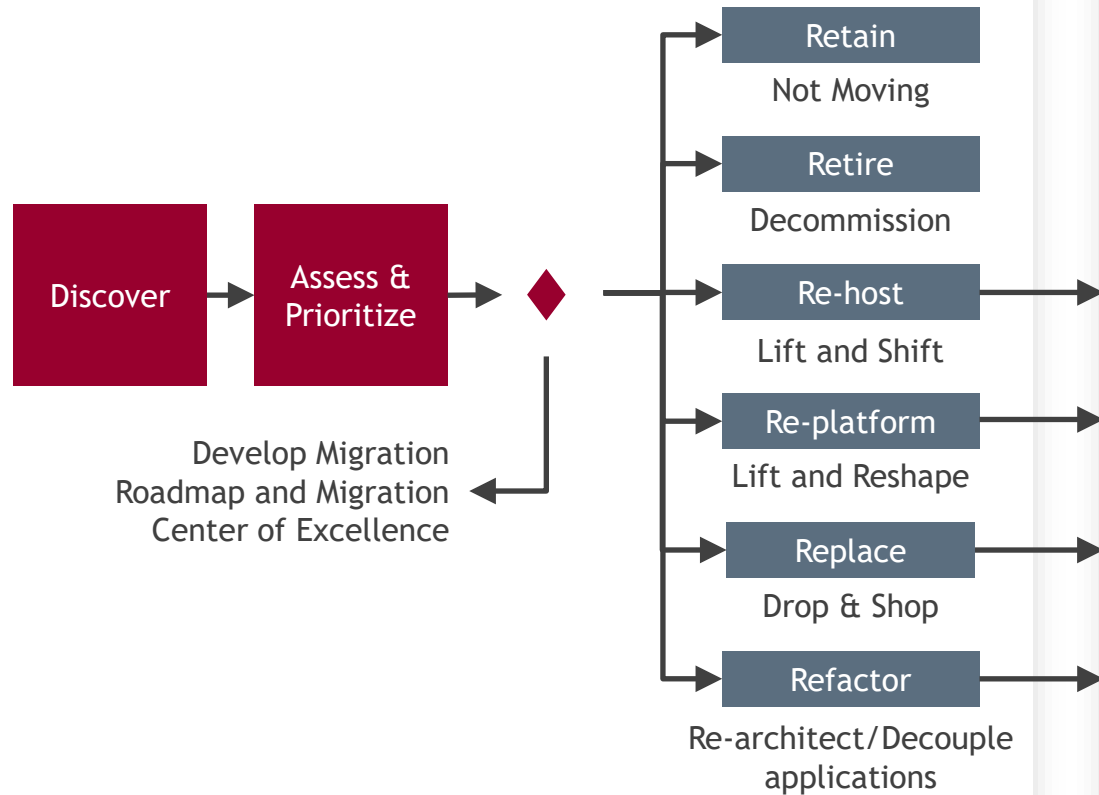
Discover

Assess & Prioritize

Develop Migration Roadmap and Migration Center of Excellence

Retain
Not Moving

Retire
Decommission

Re-host
Lift and Shift

Re-platform
Lift and Reshape

Replace
Drop & Shop

Refactor
Re-architect/Decouple applications